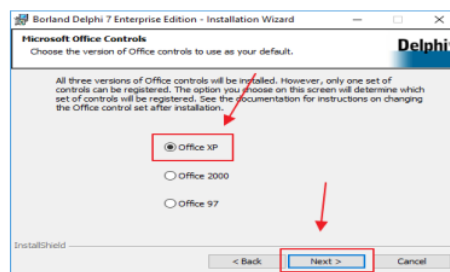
Borland Delphi 7 Enterprise Edition - Installation Wizard

Microsoft Office Controls
Choose the version of Office controls to use as your default.

Delphi

All three versions of Office controls will be installed. However, only one set of controls can be registered. The option you choose on this screen will determine which set of controls will be registered. See the documentation for instructions on changing the Office control set after installation.

Office XP

Office 2000

Office 97

InstallShield

< Back

Next >

Cancel